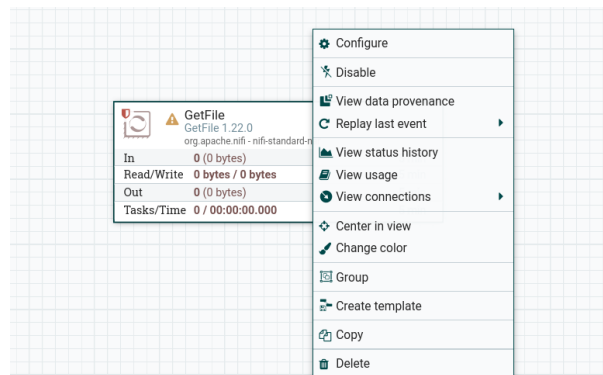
GetFile
GetFile 1.22.0
org.apache.nifi - nifi-standard-n

| In | 0 (0 bytes) |
|---|---|
| Read/Write | 0 bytes / 0 bytes |
| Out | 0 (0 bytes) |
| Tasks/Time | 0 / 00:00:00.000 |

Configure
Disable
View data provenance
Replay last event
View status history
View usage
View connections
Center in view
Change color
Group
Create template
Copy
Delete